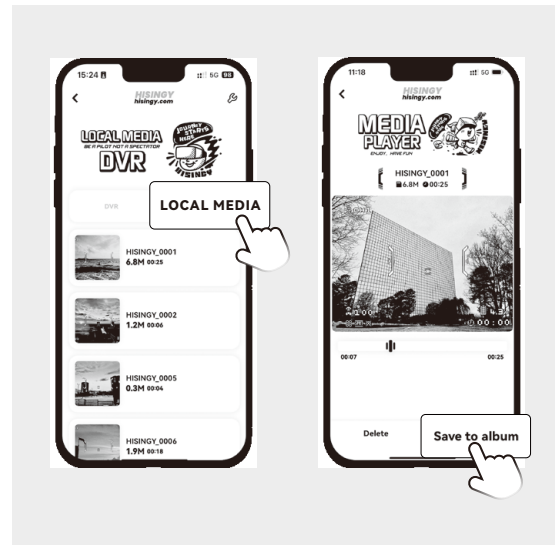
15:24 5G 98

HISINGY
hisingy.com

LOCAL MEDIA
BE A PILOT NOT A SPECTATOR
DVR

DVR

LOCAL MEDIA

HISINGY_0001
6.8M 00:25

HISINGY_0002
1.2M 00:06

HISINGY_0005
0.3M 00:04

HISINGY_0006
1.9M 00:18

11:18 5G

HISINGY
hisingy.com

MEDIA
PLAYER
ENJOY, HAVE FUN

HISINGY_0001
6.8M 00:25

00:00

00:07
00:25

Delete

Save to album